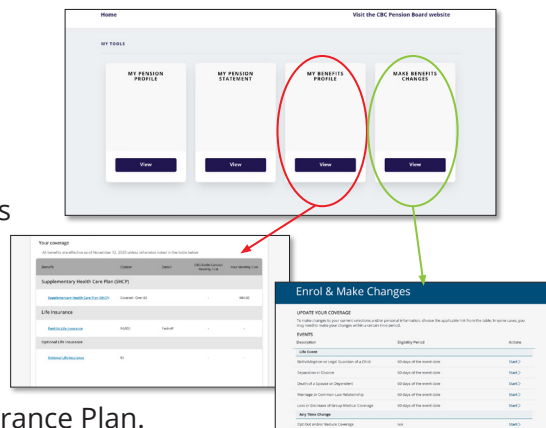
Home

Visit the CBC Pension Board website

MY TOOLS

MY PENSION PROFILE

View

MY PENSION STATEMENT

View

MY BENEFITS PROFILE

View

MAKE BENEFITS CHANGES

View

s

Your coverage

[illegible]

| Benefit | Cover | Detail | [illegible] | Your Monthly Cost |
|---|---|---|---|---|
| Supplementary Health Care Plan (SHCP) | | | | |
| Supplementary Health Care Plan (SHCP) | Covered - Over 65 | | - | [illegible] |
| Life Insurance | | | | |
| Basic Life Insurance | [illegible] | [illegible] | - | - |
| Optional Life Insurance | | | | |
| Optional Life Insurance | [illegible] | | | |

Enrol & Make Changes

UPDATE YOUR COVERAGE

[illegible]

EVENTS

| Description | Eligibility Period | Actions |
|---|---|---|
| Life Event | | |
| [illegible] | 60 days of the event date | Start |
| Separation or Divorce | 60 days of the event date | Start |
| Death of a Spouse or Dependent | 60 days of the event date | Start |
| Marriage or Common Law Relationship | 60 days of the event date | Start |
| Loss or Increase of Group Medical Coverage | 60 days of the event date | Start |
| Any Time Change | | |
| Opt Out and/or Reduce Coverage | n/a | Start |

rance Plan.